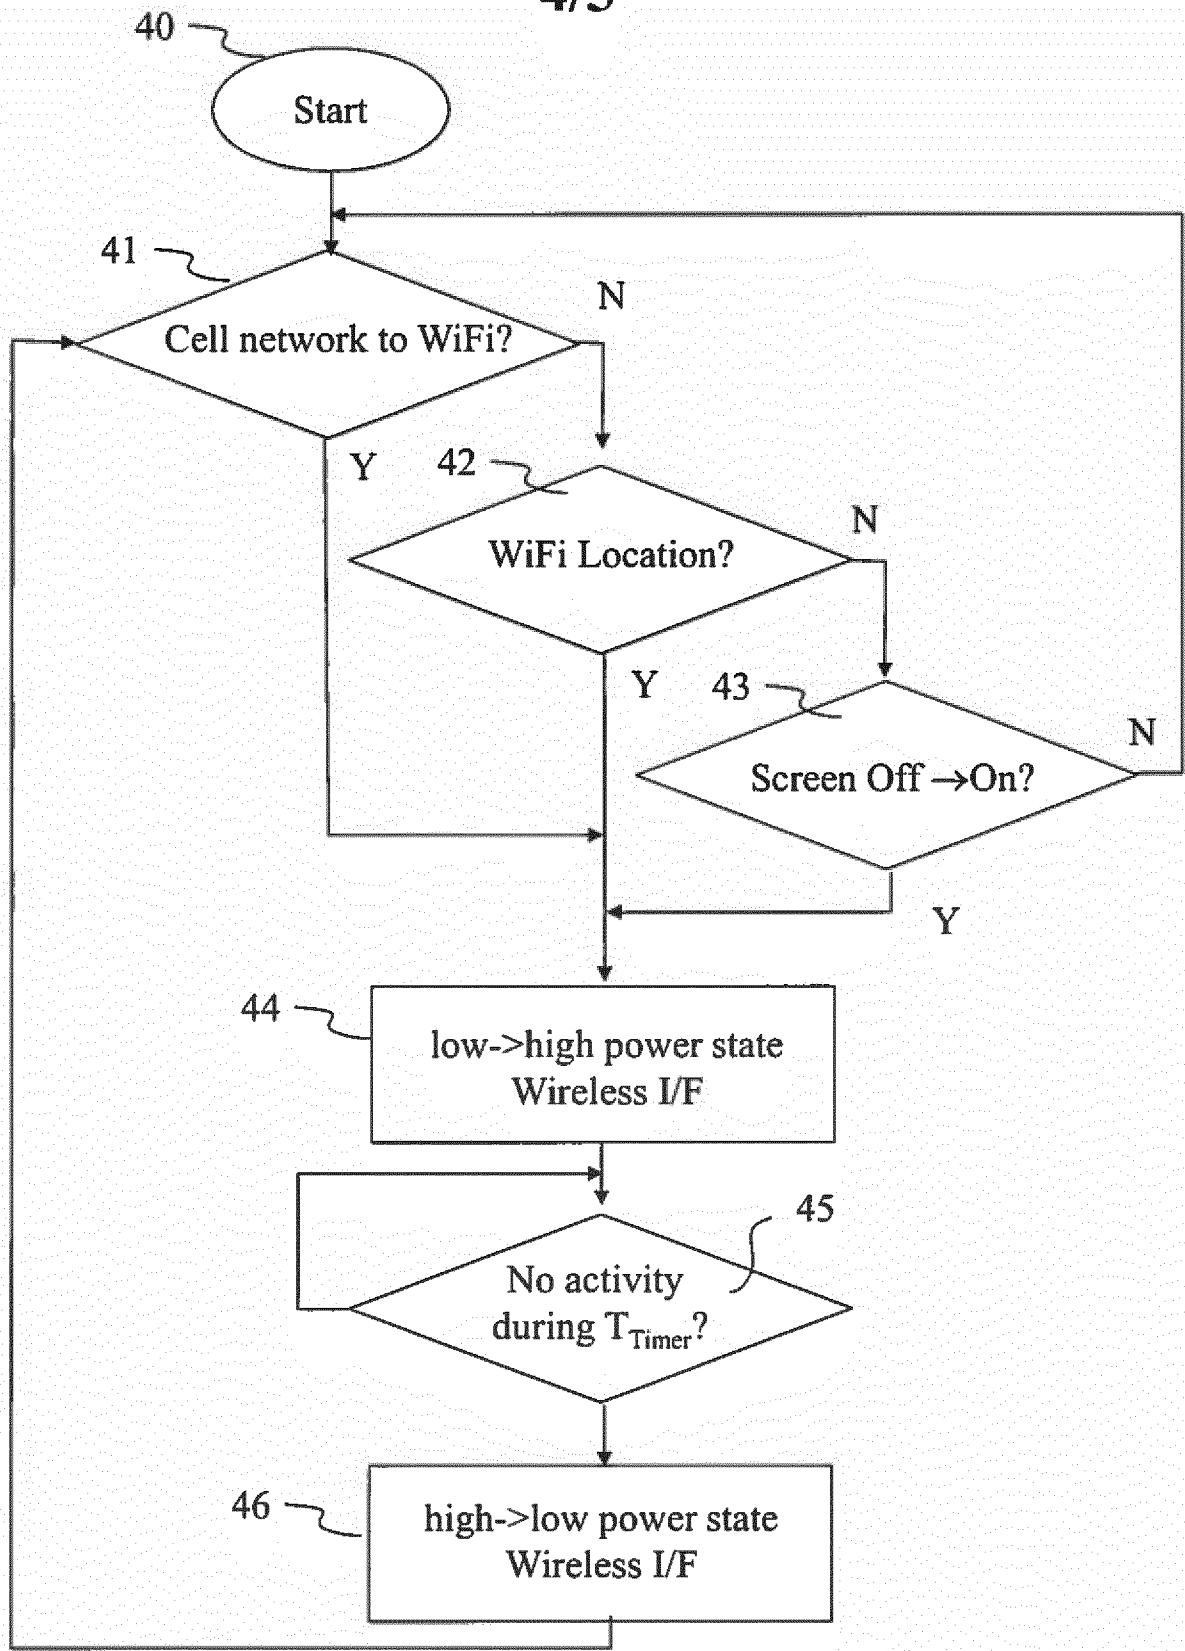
4/5

40

Start

41

Cell network to WiFi?

N

Y

42

WiFi Location?

N

Y

43

Screen Off →On?

N

Y

44

low->high power state Wireless I/F

45

No activity during $T_{Timer}$?

46

high->low power state Wireless I/F